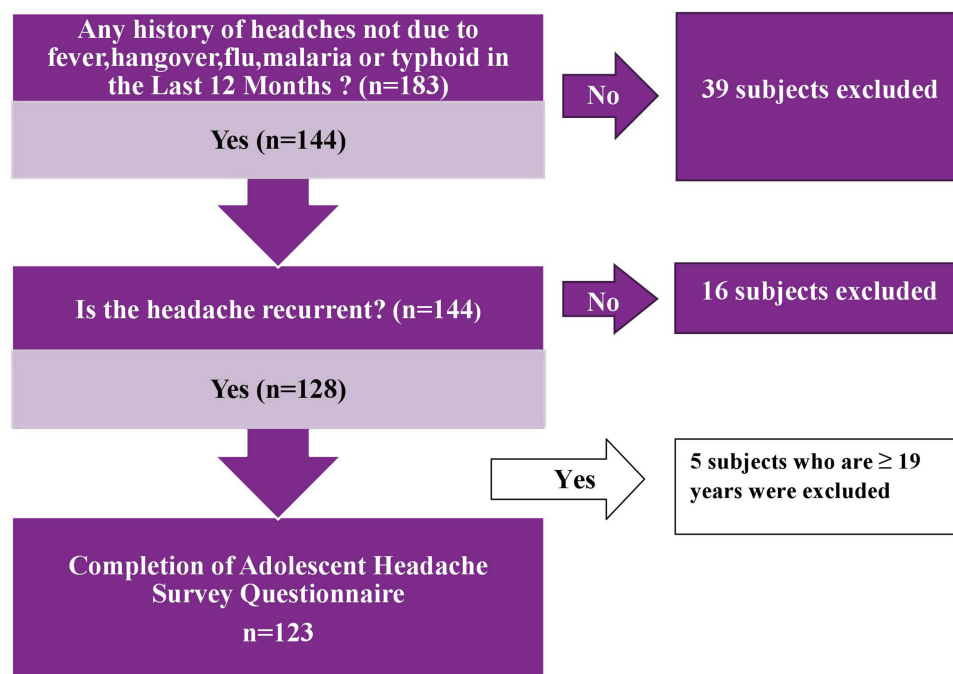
Any history of headches not due to fever,hangover,flu,malaria or typhoid in the Last 12 Months ? (n=183)

Yes (n=144)

No

39 subjects excluded

Is the headache recurrent? (n=144)

Yes (n=128)

No

16 subjects excluded

Yes

5 subjects who are $\geq$ 19 years were excluded

Completion of Adolescent Headache Survey Questionnaire

n=123